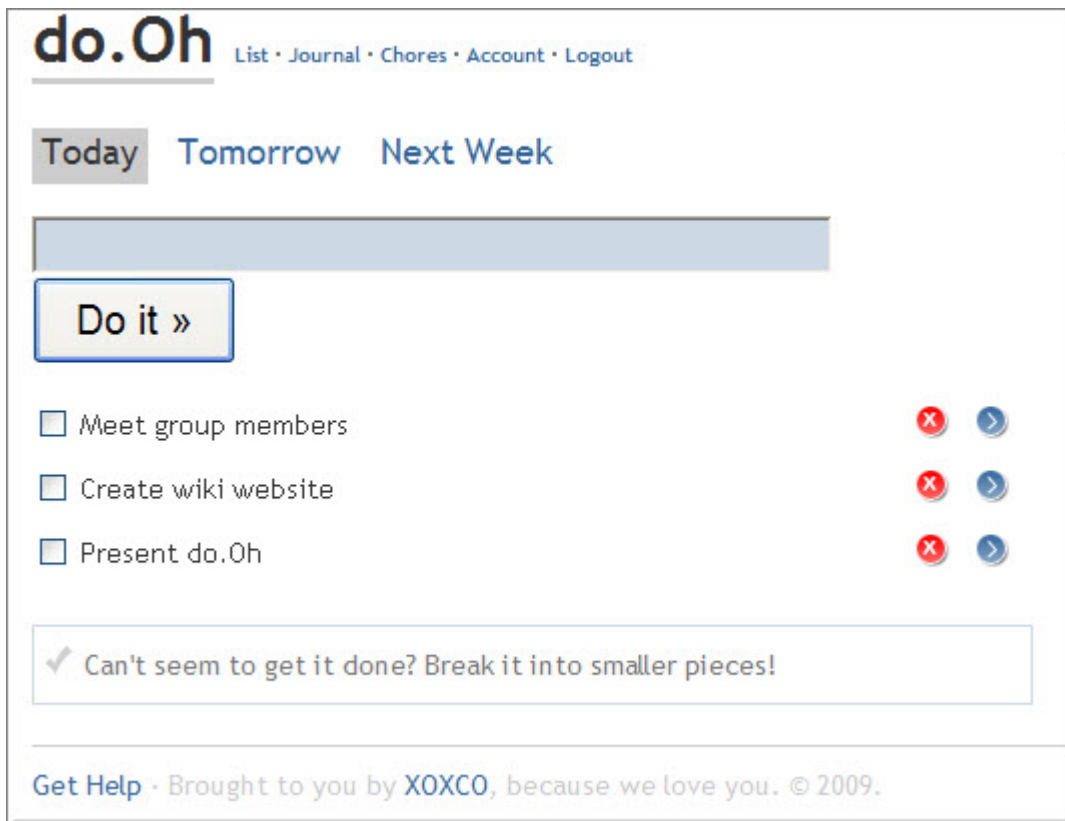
do.Oh List · Journal · Chores · Account · Logout

Today Tomorrow Next Week

Do it »

Meet group members

Create wiki website

Present do.Oh

Can't seem to get it done? Break it into smaller pieces!

Get Help · Brought to you by XOXCO, because we love you. © 2009.